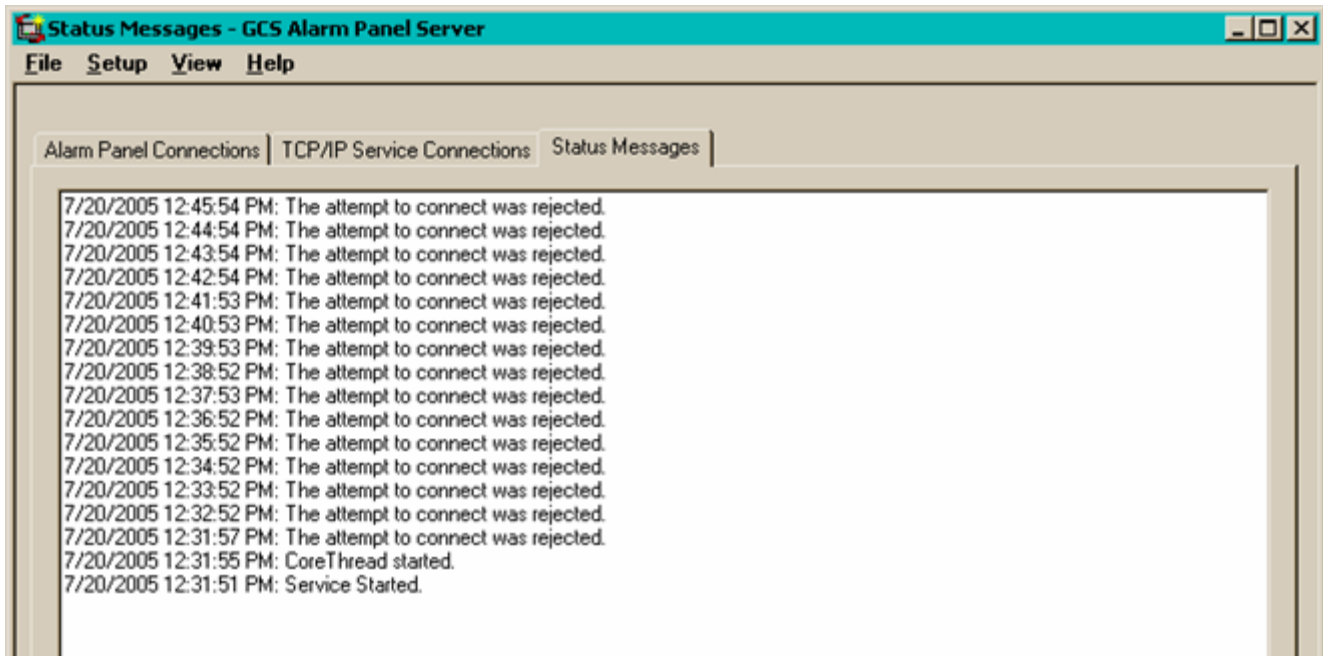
Status Messages - GCS Alarm Panel Server

File Setup View Help

Alarm Panel Connections | TCP/IP Service Connections | Status Messages

7/20/2005 12:45:54 PM: The attempt to connect was rejected.
7/20/2005 12:44:54 PM: The attempt to connect was rejected.
7/20/2005 12:43:54 PM: The attempt to connect was rejected.
7/20/2005 12:42:54 PM: The attempt to connect was rejected.
7/20/2005 12:41:53 PM: The attempt to connect was rejected.
7/20/2005 12:40:53 PM: The attempt to connect was rejected.
7/20/2005 12:39:53 PM: The attempt to connect was rejected.
7/20/2005 12:38:52 PM: The attempt to connect was rejected.
7/20/2005 12:37:53 PM: The attempt to connect was rejected.
7/20/2005 12:36:52 PM: The attempt to connect was rejected.
7/20/2005 12:35:52 PM: The attempt to connect was rejected.
7/20/2005 12:34:52 PM: The attempt to connect was rejected.
7/20/2005 12:33:52 PM: The attempt to connect was rejected.
7/20/2005 12:32:52 PM: The attempt to connect was rejected.
7/20/2005 12:31:57 PM: The attempt to connect was rejected.
7/20/2005 12:31:55 PM: CoreThread started.
7/20/2005 12:31:51 PM: Service Started.